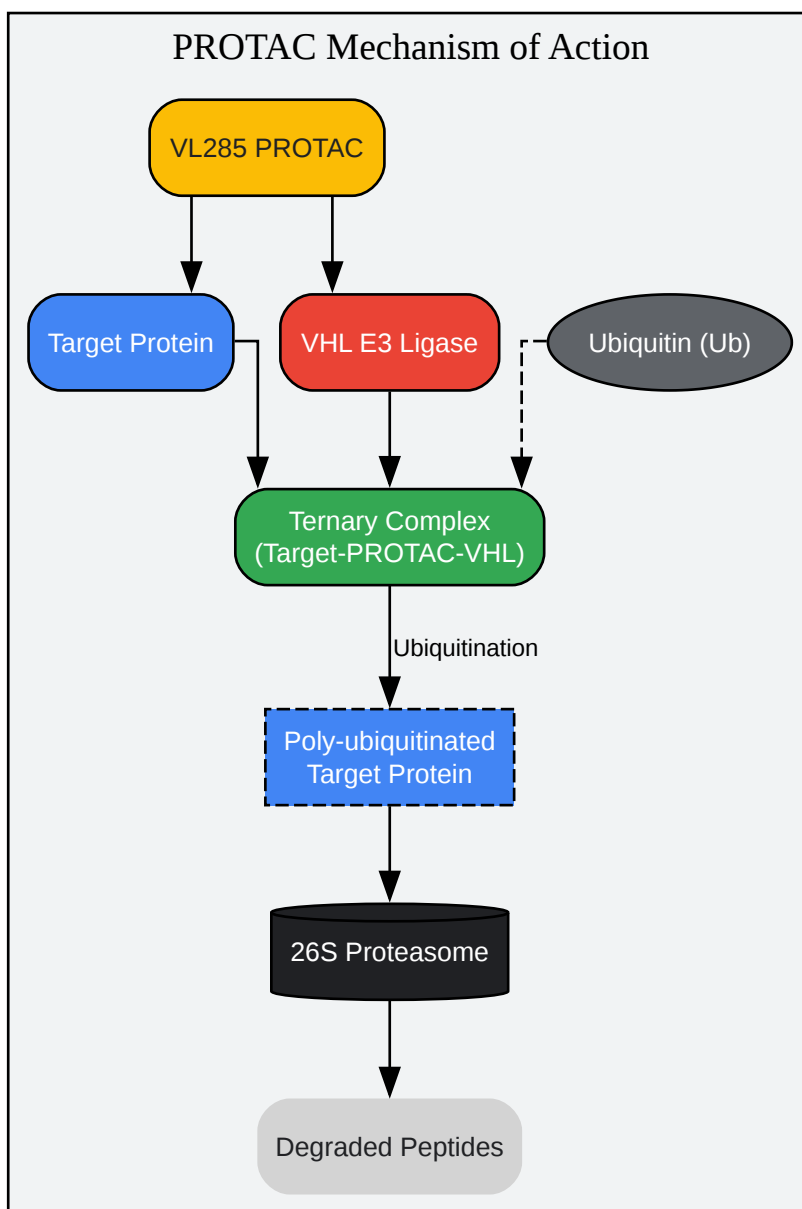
PROTAC Mechanism of Action

VL285 PROTAC

Target Protein

VHL E3 Ligase

Ubiquitin (Ub)

Ternary Complex
(Target-PROTAC-VHL)

Ubiquitination

Poly-ubiquitinated
Target Protein

26S Proteasome

Degraded Peptides